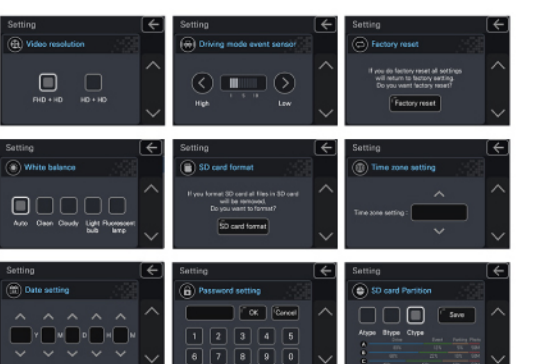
Setting

Video resolution

FHD + HD

HD + HD

Setting

Driving mode event sensor

High

Low

Setting

Factory reset

If you do factory reset all settings will return to factory setting. Do you want factory reset?

Factory reset

Setting

White balance

Auto

Clean

Cloudy

Light bulb

Fluorescent lamp

Setting

SD card format

If you format SD card all files in SD card will be removed. Do you want to format?

SD card format

Setting

Time zone setting

Time zone setting :

Setting

Date setting

Y

M

D

H

M

Setting

Password setting

OK

Cancel

1

2

3

4

5

6

7

8

9

0

Setting

SD card Partition

Atype

Btype

Ctype

Save

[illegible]